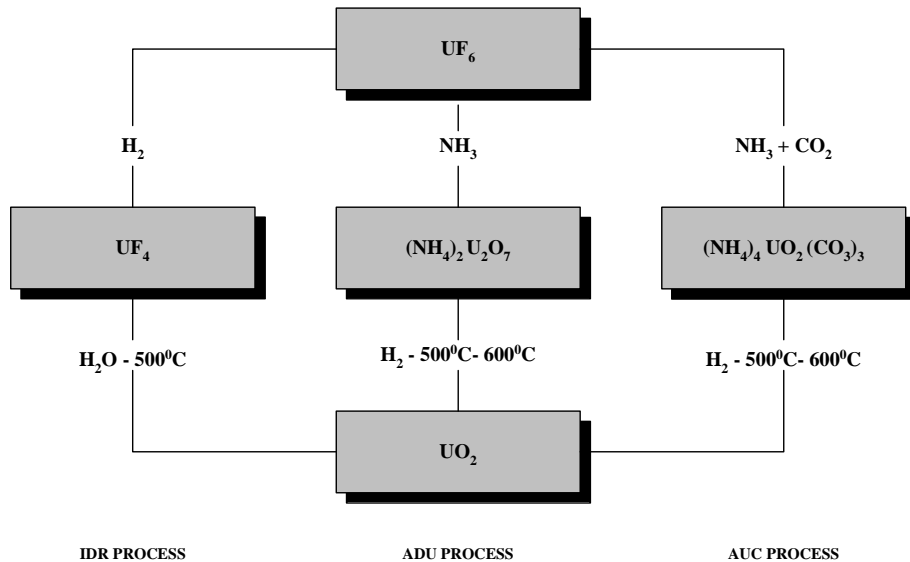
$UF_6$

$H_2$

$NH_3$

$NH_3 + CO_2$

$UF_4$

$(NH_4)_2 U_2O_7$

$(NH_4)_4 UO_2 (CO_3)_3$

$H_2O$ - $500^0C$

$H_2$ - $500^0C$- $600^0C$

$H_2$ - $500^0C$- $600^0C$

$UO_2$

IDR PROCESS

ADU PROCESS

AUC PROCESS